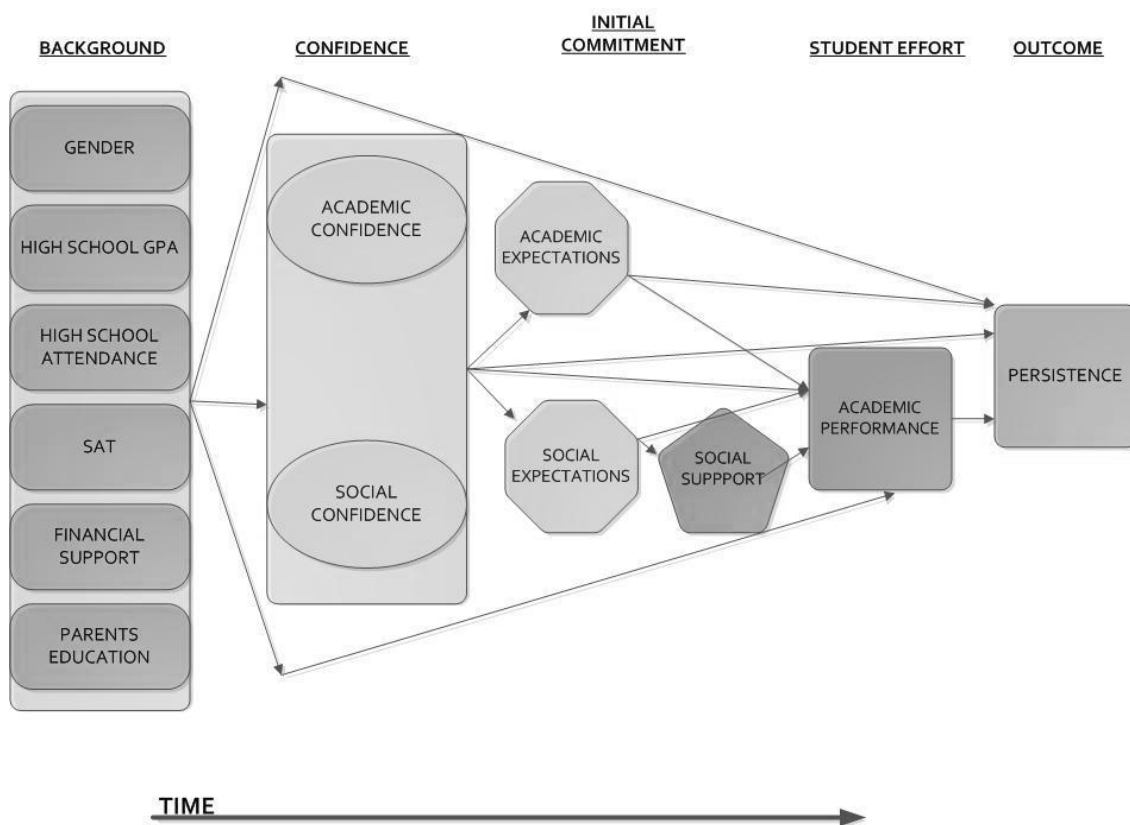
BACKGROUND

CONFIDENCE

INITIAL COMMITMENT

STUDENT EFFORT

OUTCOME

GENDER

HIGH SCHOOL GPA

HIGH SCHOOL ATTENDANCE

SAT

FINANCIAL SUPPORT

PARENTS EDUCATION

ACADEMIC CONFIDENCE

SOCIAL CONFIDENCE

ACADEMIC EXPECTATIONS

SOCIAL EXPECTATIONS

SOCIAL SUPPPORT

ACADEMIC PERFORMANCE

PERSISTENCE

TIME